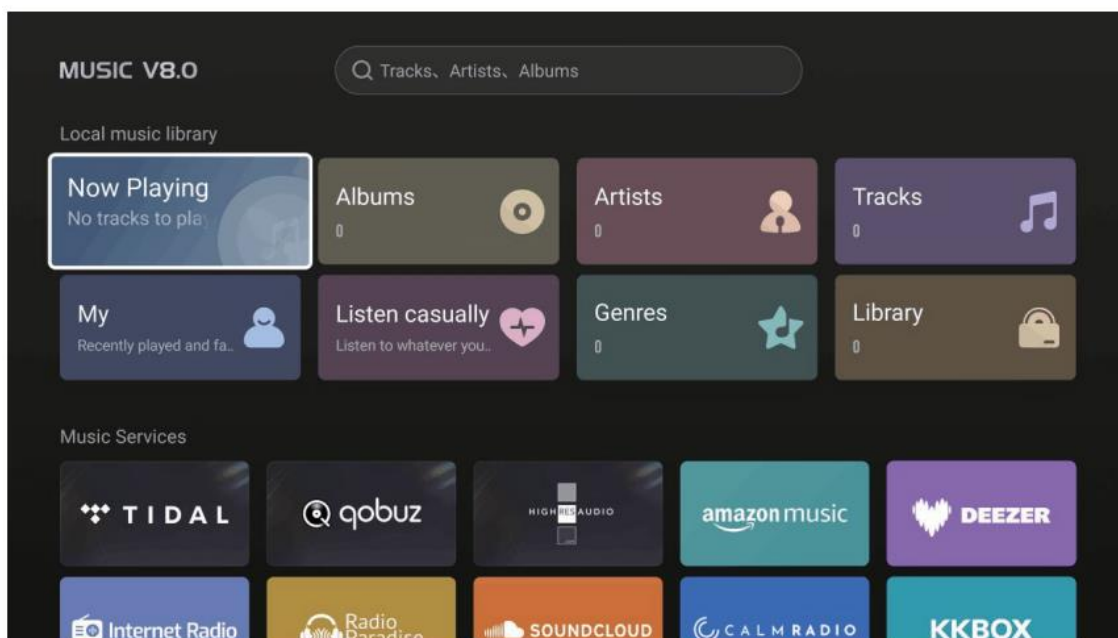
MUSIC V8.0

Tracks、Artists、Albums

Local music library

Now Playing
No tracks to pla

Albums
0

Artists
0

Tracks
0

My
Recently played and fa..

Listen casually
Listen to whatever you..

Genres
0

Library
0

Music Services

TIDAL

qobuz

HIGH RES AUDIO

amazon music

DEEZER

Internet Radio

Radio Paradise

SOUNDCLOUD

CALMRADIO

KKBOX